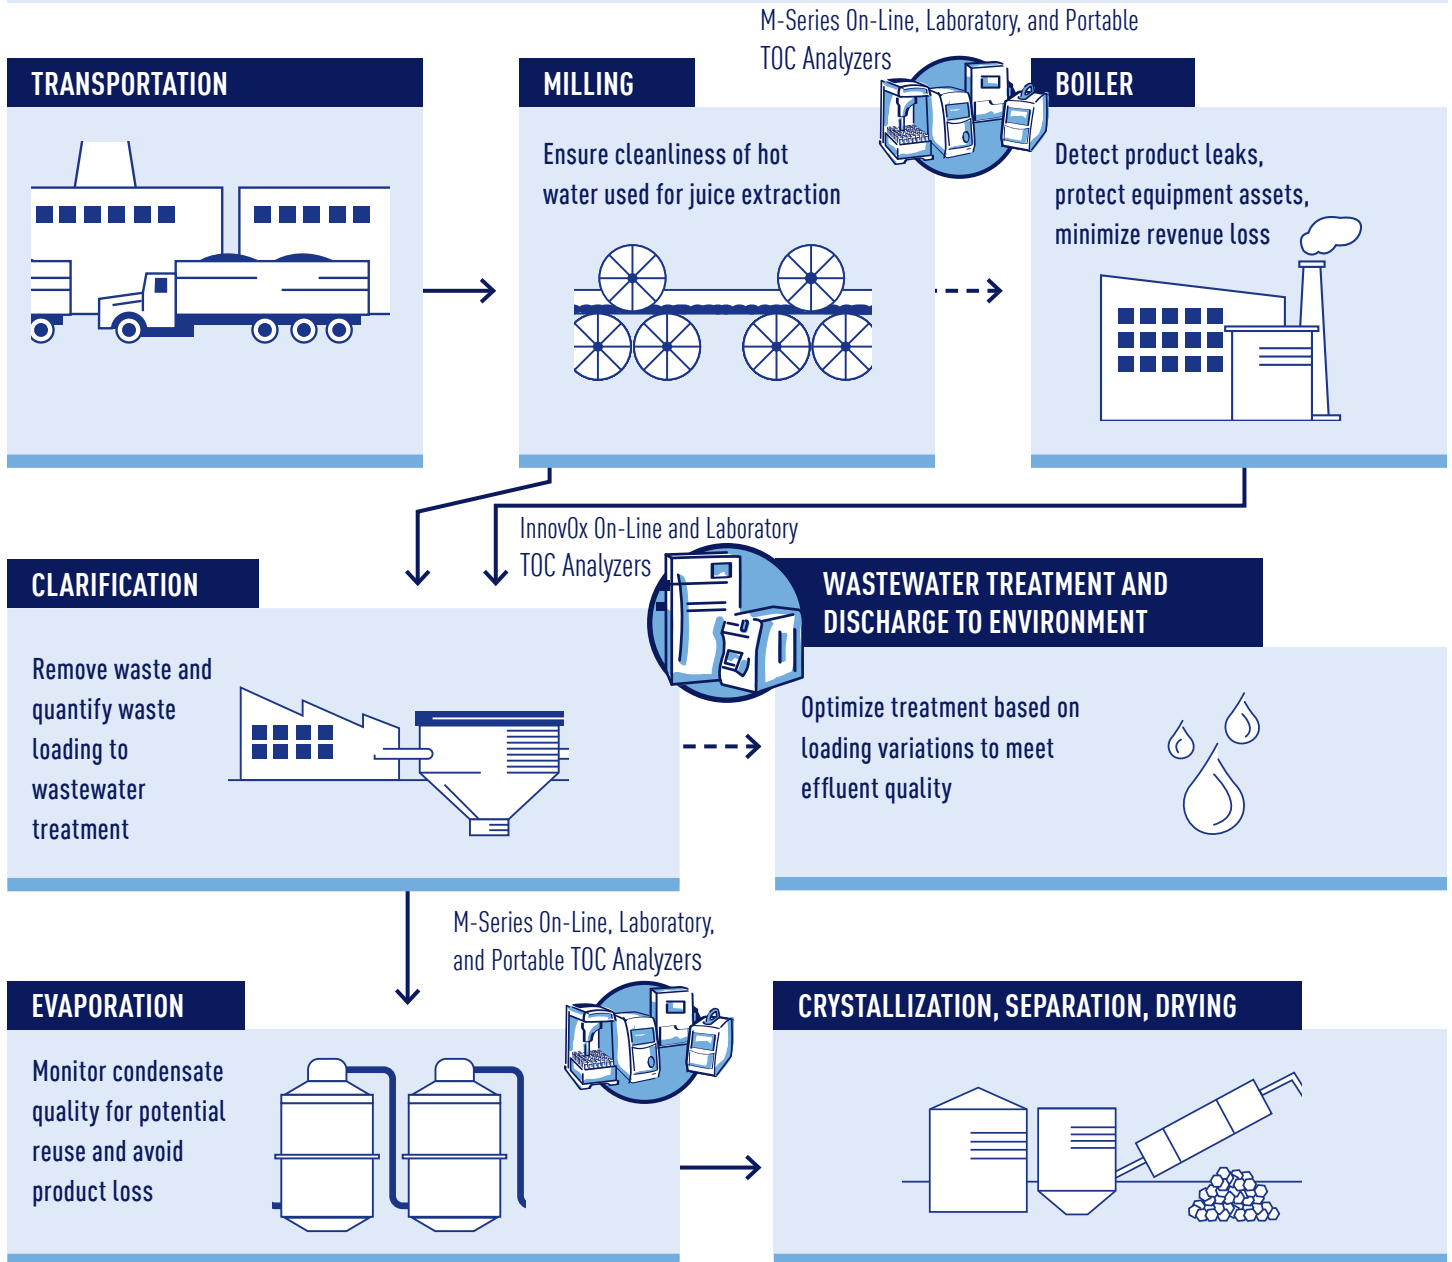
M-Series On-Line, Laboratory, and Portable TOC Analyzers

TRANSPORTATION

MILLING

Ensure cleanliness of hot water used for juice extraction

BOILER

Detect product leaks, protect equipment assets, minimize revenue loss

InnovOx On-Line and Laboratory TOC Analyzers

CLARIFICATION

Remove waste and quantify waste loading to wastewater treatment

WASTEWATER TREATMENT AND DISCHARGE TO ENVIRONMENT

Optimize treatment based on loading variations to meet effluent quality

M-Series On-Line, Laboratory, and Portable TOC Analyzers

EVAPORATION

Monitor condensate quality for potential reuse and avoid product loss

CRYSTALLIZATION, SEPARATION, DRYING